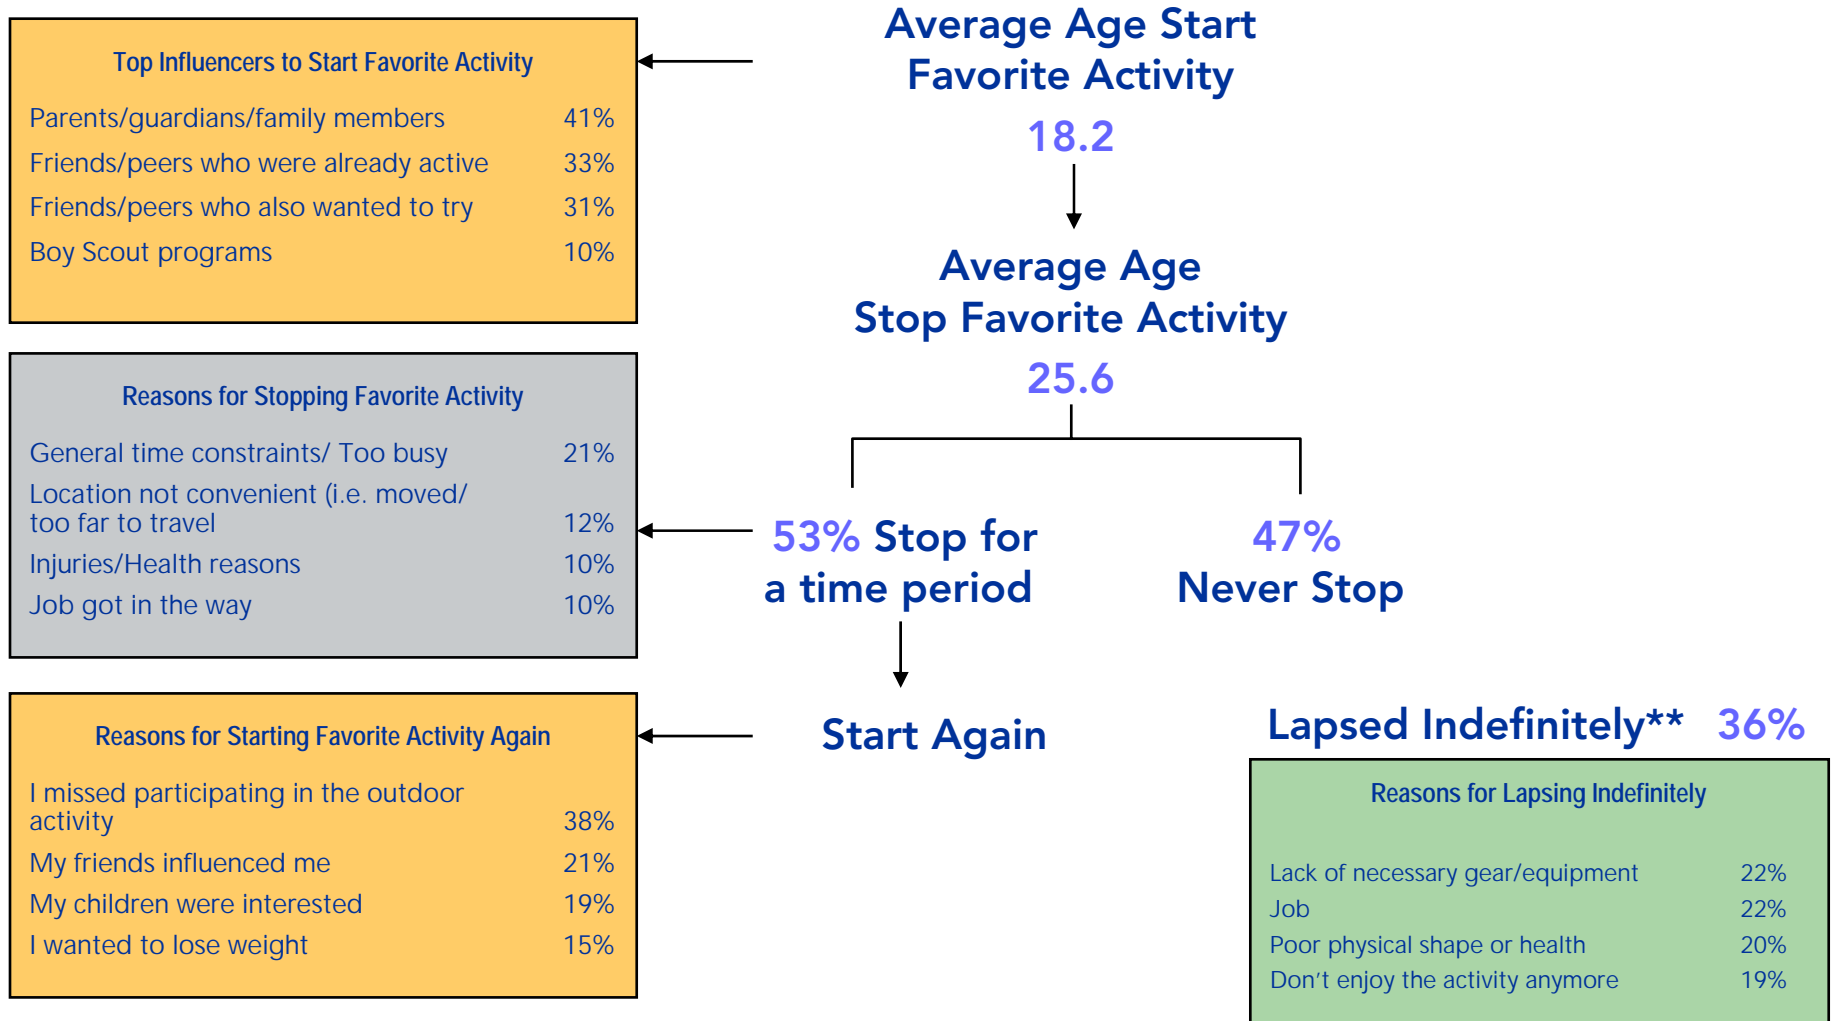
Top Influencers to Start Favorite Activity

| | |
|---|---|
| Parents/guardians/family members | 41% |
| Friends/peers who were already active | 33% |
| Friends/peers who also wanted to try | 31% |
| Boy Scout programs | 10% |

Average Age Start Favorite Activity

18.2

Average Age Stop Favorite Activity

25.6

Reasons for Stopping Favorite Activity

| | |
|---|---|
| General time constraints/ Too busy | 21% |
| Location not convenient (i.e. moved/ too far to travel | 12% |
| Injuries/Health reasons | 10% |
| Job got in the way | 10% |

53% Stop for a time period

47% Never Stop

Start Again

Reasons for Starting Favorite Activity Again

| | |
|---|---|
| I missed participating in the outdoor activity | 38% |
| My friends influenced me | 21% |
| My children were interested | 19% |
| I wanted to lose weight | 15% |

Lapsed Indefinitely** 36%

Reasons for Lapsing Indefinitely

| | |
|---|---|
| Lack of necessary gear/equipment | 22% |
| Job | 22% |
| Poor physical shape or health | 20% |
| Don't enjoy the activity anymore | 19% |